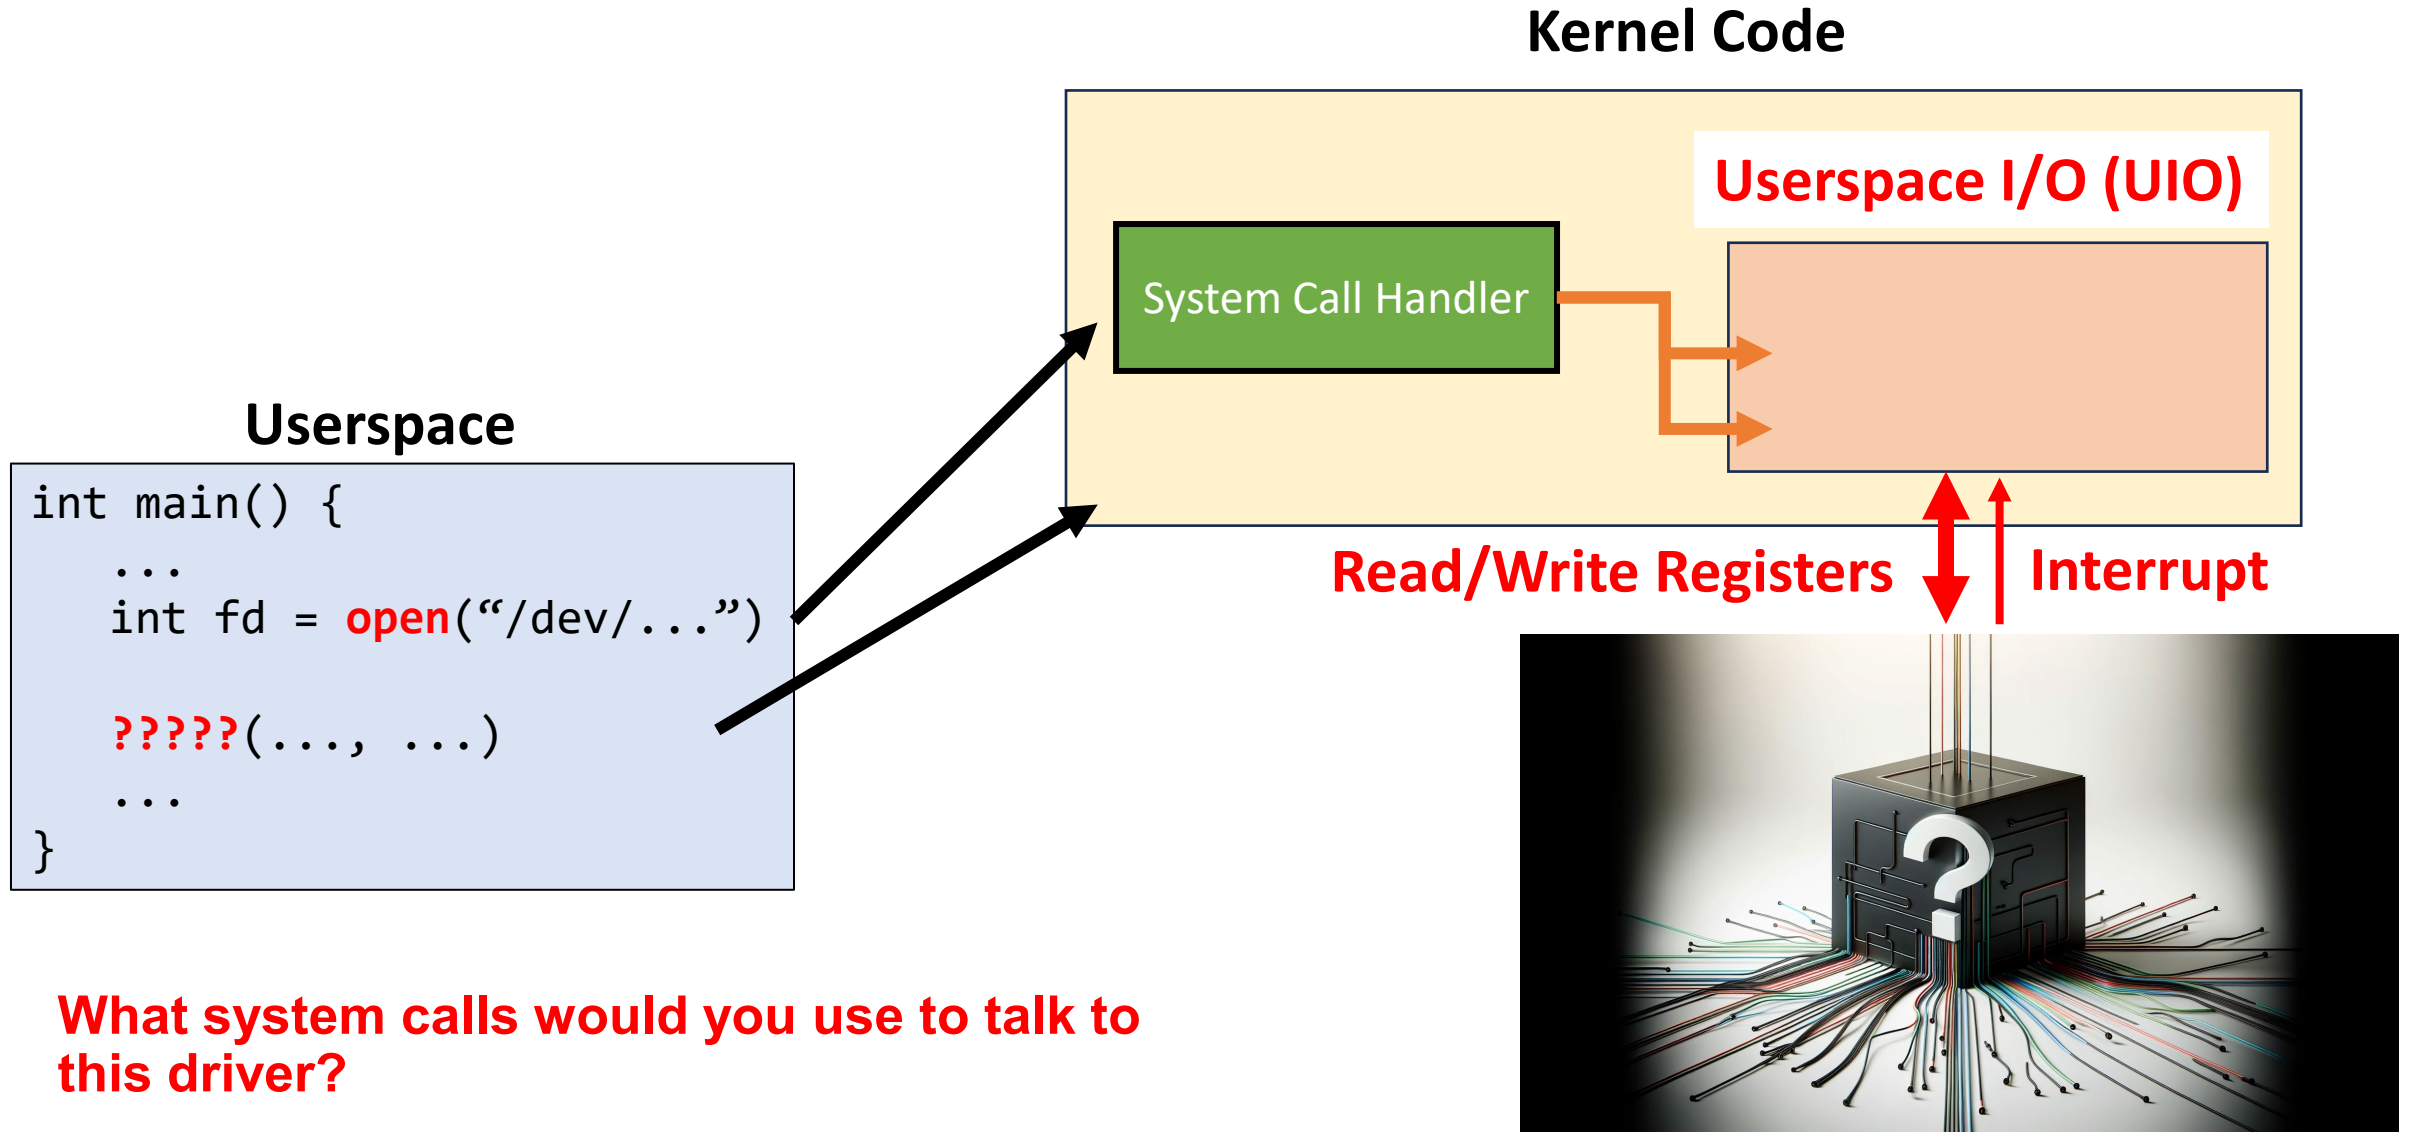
Kernel Code

Userspace I/O (UIO)

System Call Handler

Userspace

```
int main() {
    ...
    int fd = open(“/dev/...”)

    ?????(..., ...)
    ...
}
```

Read/Write Registers

Interrupt

What system calls would you use to talk to this driver?